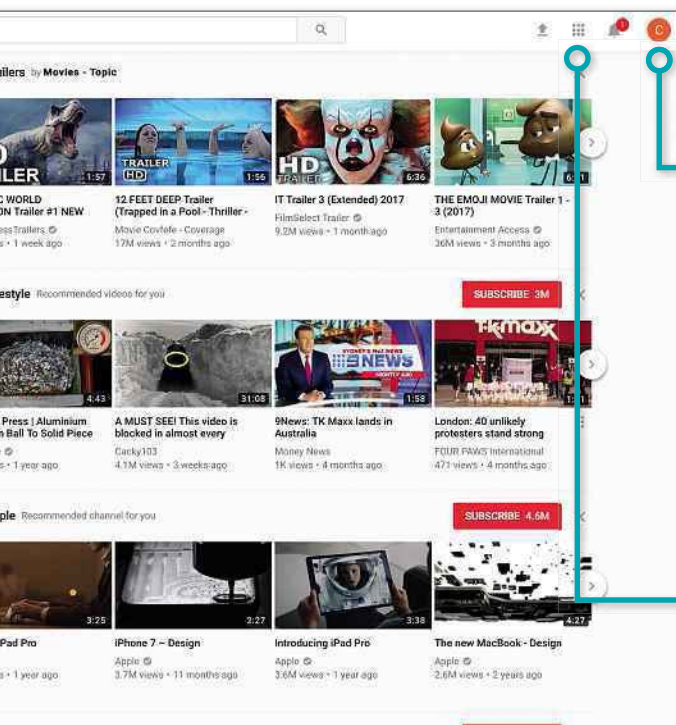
1

ailers by Movies - Topic

HD
ILER
1:57
C WORLD
ON Trailer #1 NEW
essTrailers
s • 1 week ago

TRAILER
HD
1:56
12 FEET DEEP Trailer (Trapped in a Pool - Thriller -
Movie Covfefe - Coverage
17M views • 2 months ago

HD
TRAILER
6:36
IT Trailer 3 (Extended) 2017
FilmSelect Trailer
9.2M views • 1 month ago

6:1
THE EMOJI MOVIE Trailer 1 - 3 (2017)
Entertainment Access
36M views • 3 months ago

estyle Recommended videos for you

SUBSCRIBE 3M

4:43
Press | Aluminium n Ball To Solid Piece
s • 1 year ago

31:08
A MUST SEE! This video is blocked in almost every
Cacky103
4.1M views • 3 weeks ago

9 NEWS
1:58
9News: TK Maxx lands in Australia
Money News
1K views • 4 months ago

TK maxx
London: 40 unlikely protesters stand strong
FOUR PAWS International
471 views • 4 months ago

ple Recommended channel for you

SUBSCRIBE 4.6M

3:25
Pad Pro
s • 1 year ago

2:27
iPhone 7 – Design
Apple
3.7M views • 11 months ago

3:38
Introducing iPad Pro
Apple
3.6M views • 1 year ago

4:27
The new MacBook - Design
Apple
2.6M views • 2 years ago